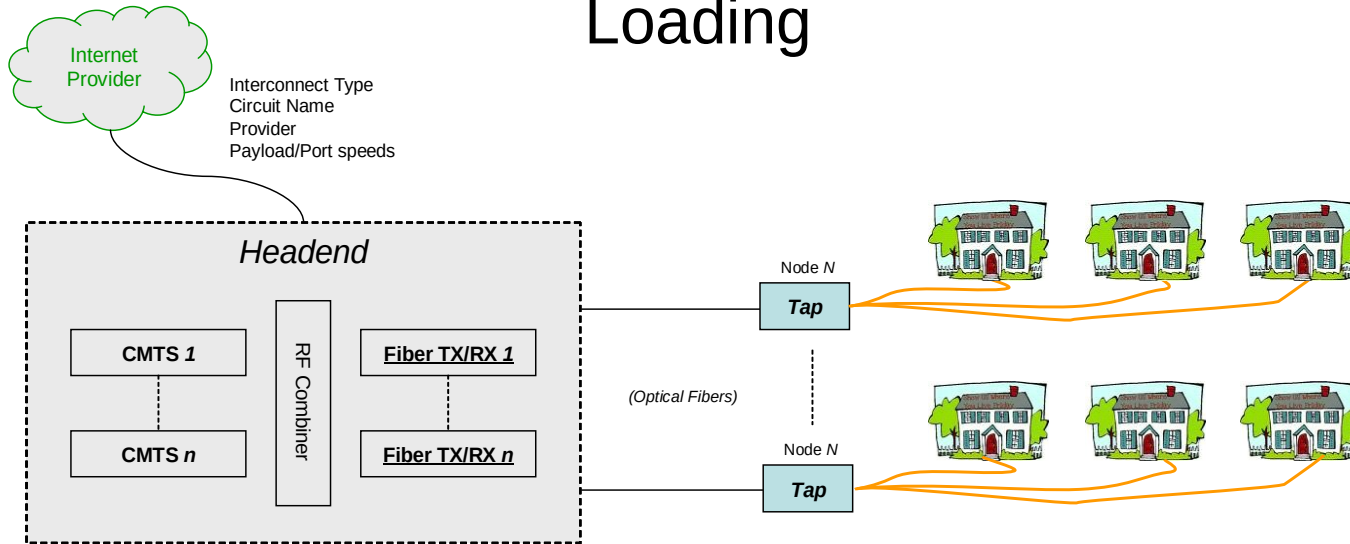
Loading

Internet Provider

Interconnect Type
Circuit Name
Provider
Payload/Port speeds

Headend

CMTS *1*

CMTS *n*

RF Combiner

Fiber TX/RX *1*

Fiber TX/RX *n*

Node *N*

Tap

(Optical Fibers)

Node *N*

Tap